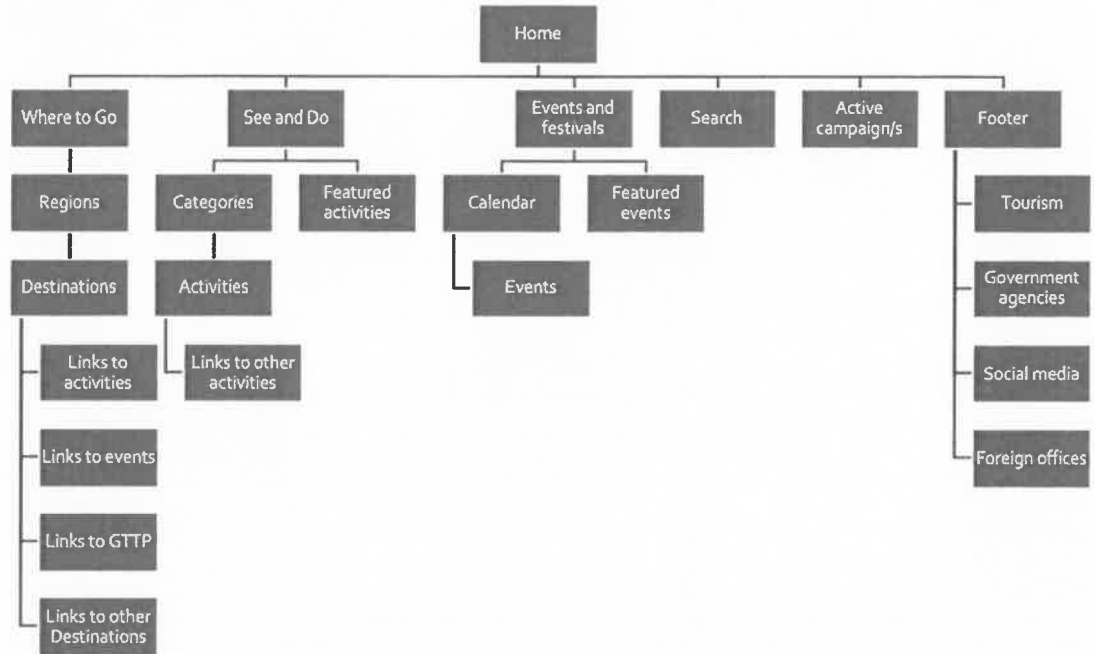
Home

Where to Go

Regions

Destinations

Links to activities

Links to events

Links to GTTP

Links to other Destinations

See and Do

Categories

Activities

Links to other activities

Featured activities

Events and festivals

Calendar

Events

Featured events

Search

Active campaign/s

Footer

Tourism

Government agencies

Social media

Foreign offices